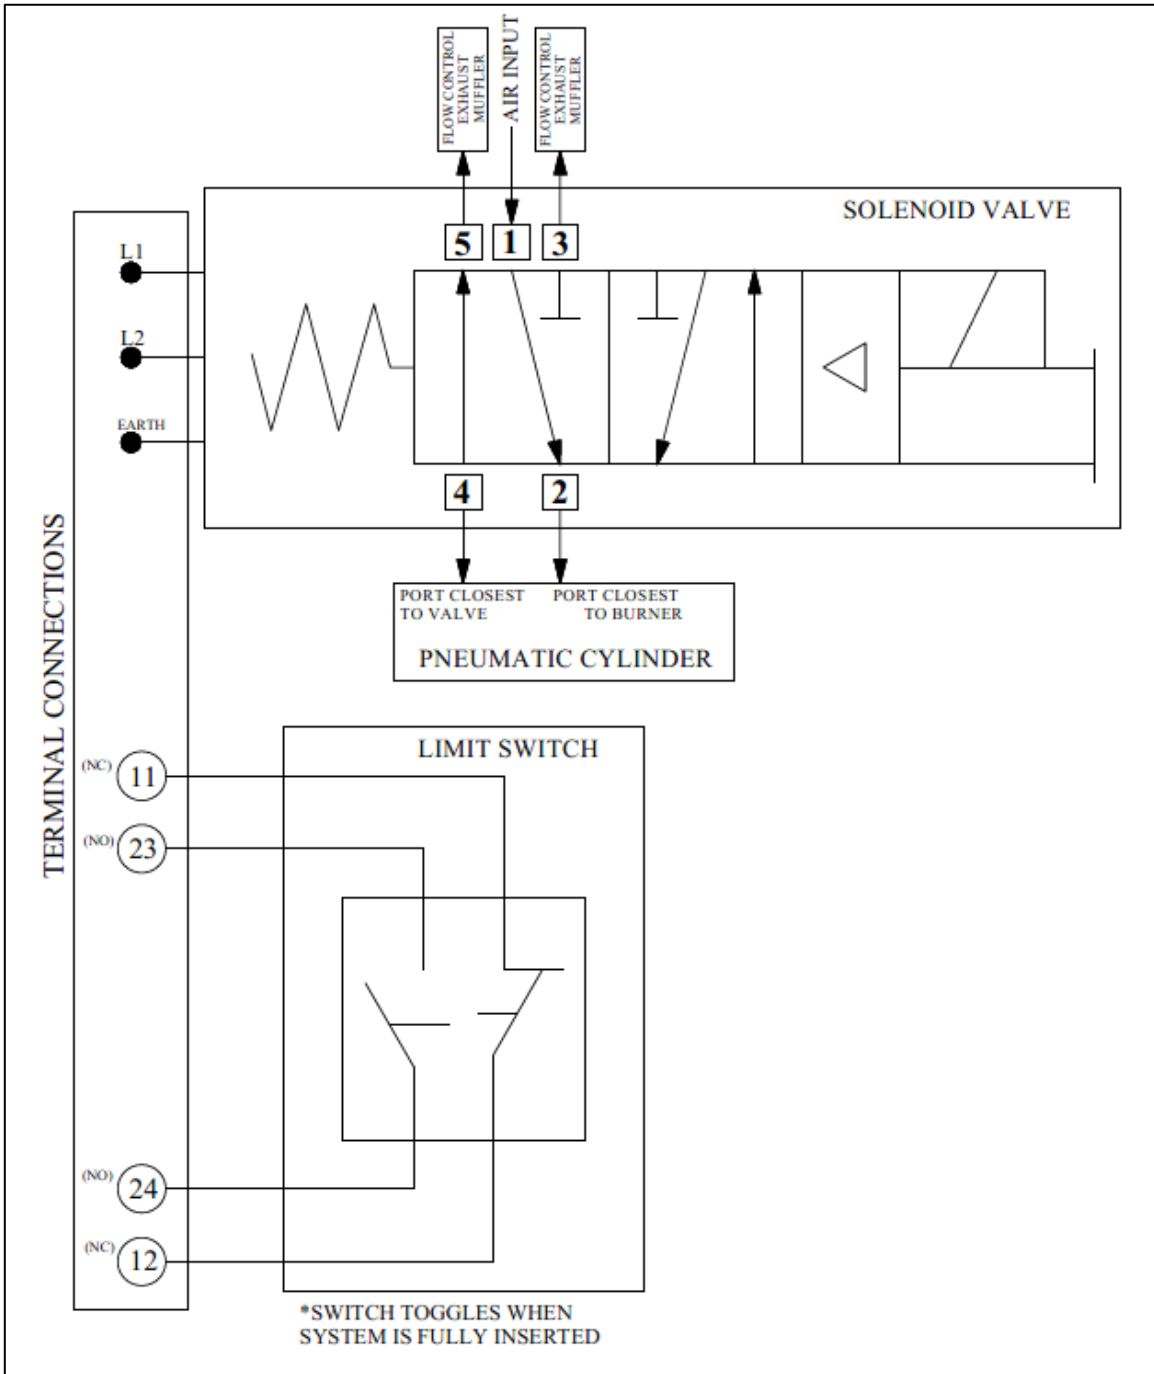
FLOW CONTROL EXHAUST MUFFLER

AIR INPUT

FLOW CONTROL EXHAUST MUFFLER

SOLENOID VALVE

5 1 3

L1

L2

EARTH

4 2

PORT CLOSEST TO VALVE

PORT CLOSEST TO BURNER

PNEUMATIC CYLINDER

TERMINAL CONNECTIONS

LIMIT SWITCH

(NC) 11

(NO) 23

(NO) 24

(NC) 12

*SWITCH TOGGLES WHEN SYSTEM IS FULLY INSERTED